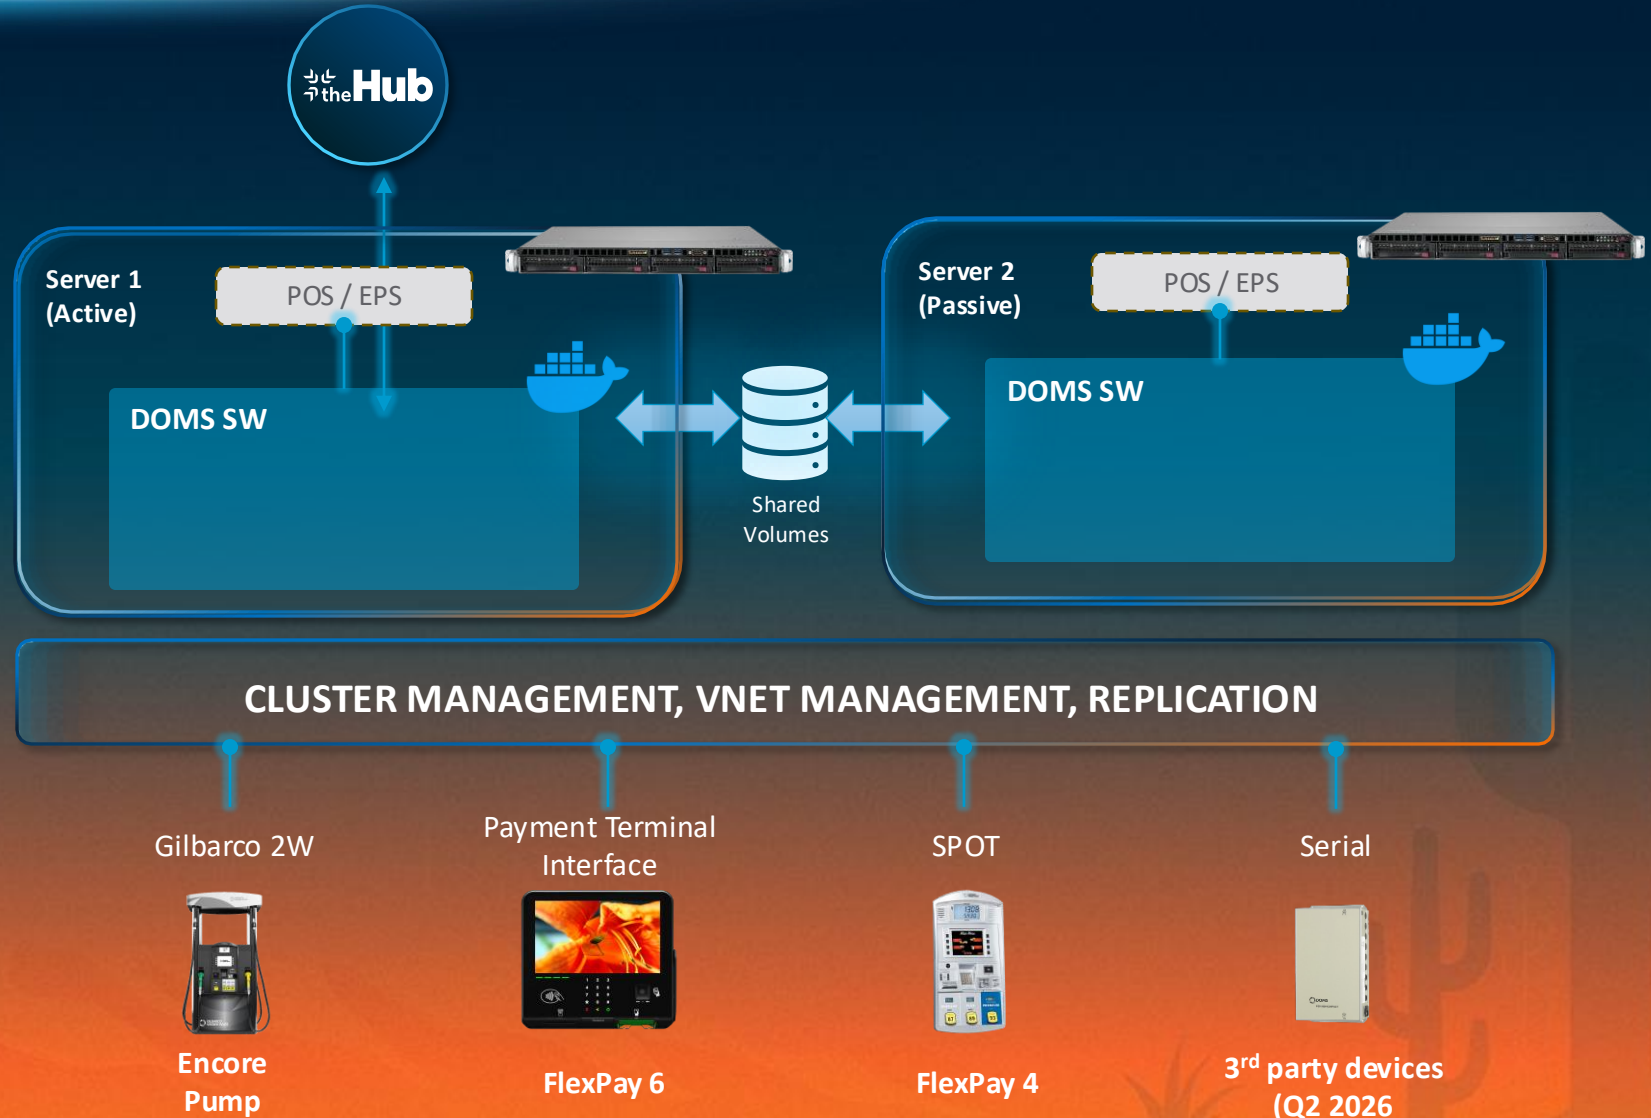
theHub

Server 1
(Active)

POS / EPS

DOMS SW

Shared Volumes

Server 2
(Passive)

POS / EPS

DOMS SW

CLUSTER MANAGEMENT, VNET MANAGEMENT, REPLICATION

Gilbarco 2W

Payment Terminal Interface

SPOT

Serial

Encore Pump

FlexPay 6

FlexPay 4

3$^{rd}$ party devices (Q2 2026